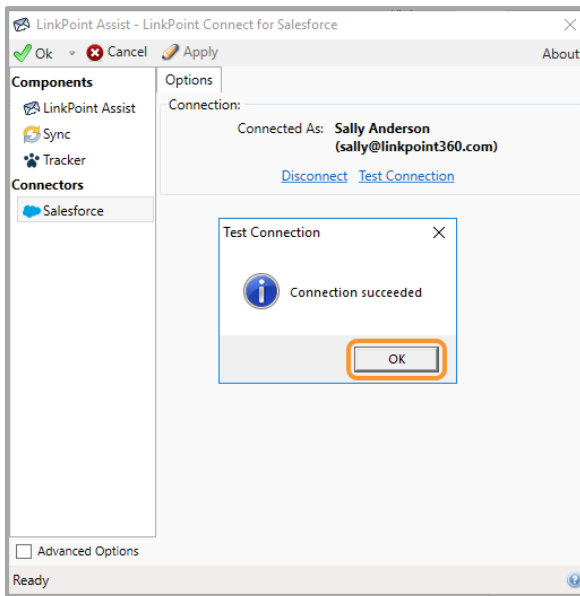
LinkPoint Assist - LinkPoint Connect for Salesforce

Ok Cancel Apply About

Components
LinkPoint Assist
Sync
Tracker
Connectors
Salesforce

Options

Connection:
Connected As: Sally Anderson (sally@linkpoint360.com)
Disconnect Test Connection

Test Connection
Connection succeeded
OK

Advanced Options

Ready